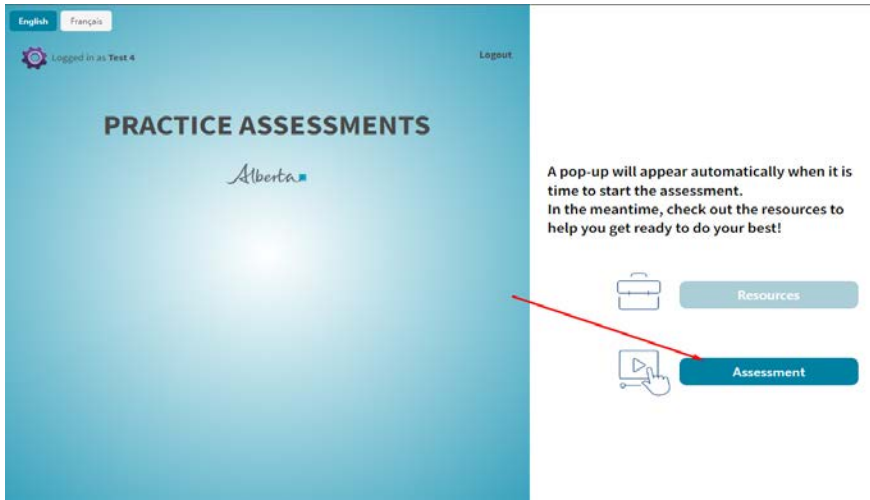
English Français

Logged in as Test 4

Logout

PRACTICE ASSESSMENTS

Alberta

A pop-up will appear automatically when it is time to start the assessment.
In the meantime, check out the resources to help you get ready to do your best!

Resources

Assessment